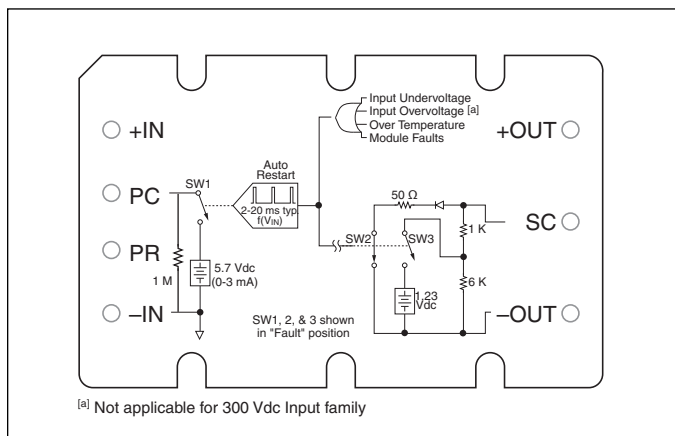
+IN

PC

PR

–IN

SW1

1 M

5.7 Vdc (0-3 mA)

Auto Restart

2-20 ms typ f($V_{IN}$)

Input Undervoltage
Input Overvoltage [a]
Over Temperature
Module Faults

+OUT

50 Ω

SC

1 K

SW2

SW3

6 K

1.23 Vdc

SW1, 2, & 3 shown in "Fault" position

–OUT

[a] Not applicable for 300 Vdc Input family